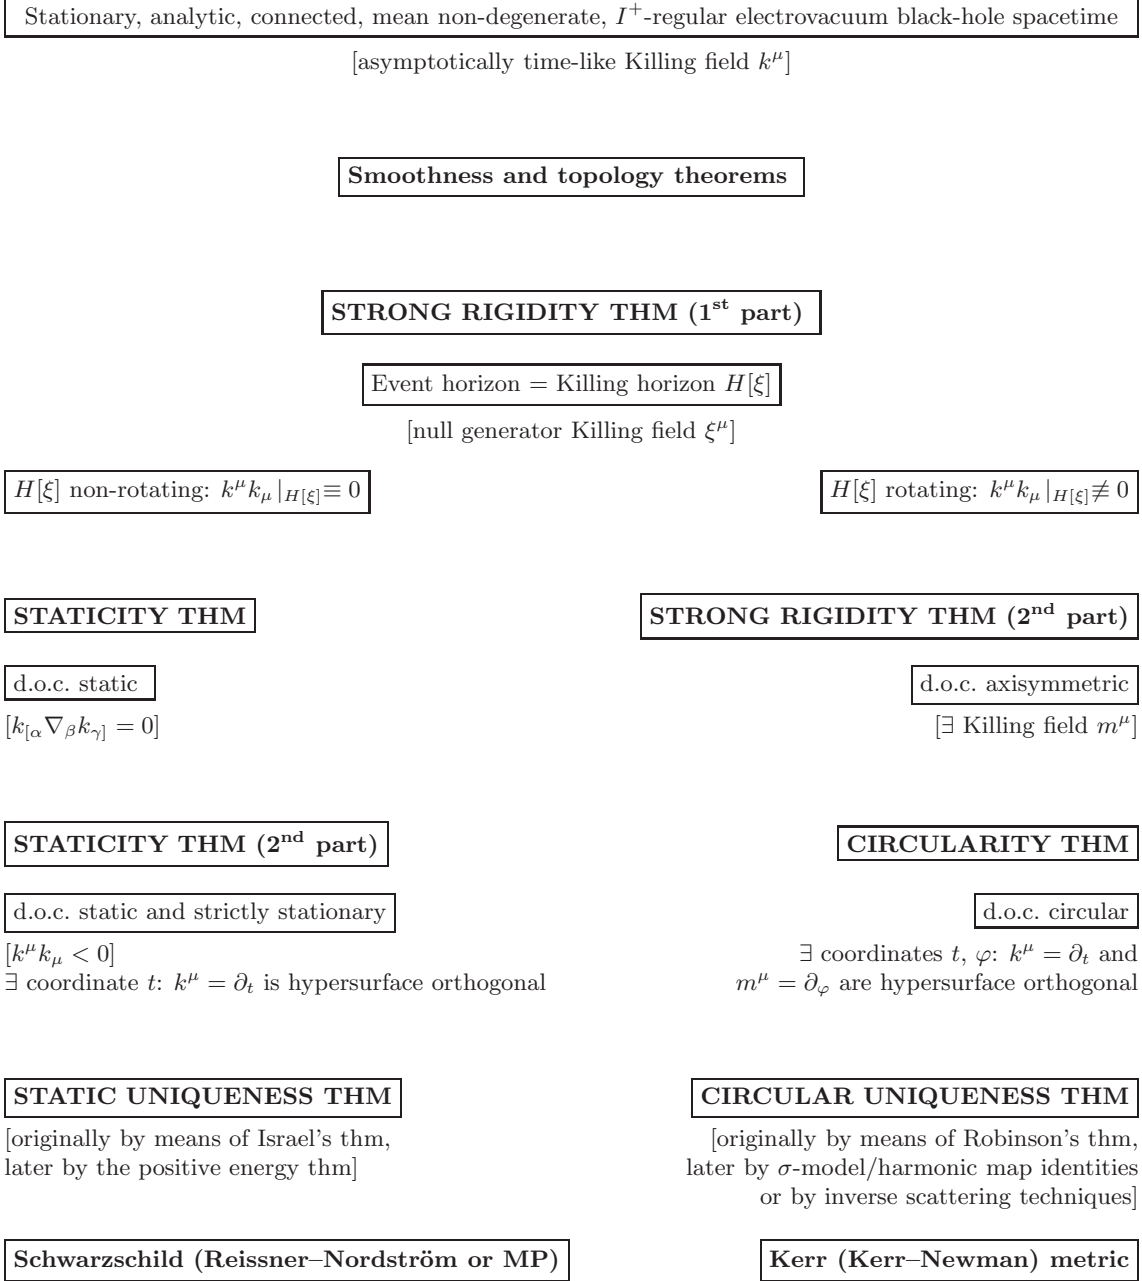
Stationary, analytic, connected, mean non-degenerate, $I^+$-regular electrovacuum black-hole spacetime

[asymptotically time-like Killing field $k^\mu$]

**Smoothness and topology theorems**

**STRONG RIGIDITY THM (1$^{\text{st}}$ part)**

Event horizon = Killing horizon $H[\xi]$

[null generator Killing field $\xi^\mu$]

$H[\xi]$ non-rotating: $k^\mu k_\mu|_{H[\xi]} \equiv 0$

$H[\xi]$ rotating: $k^\mu k_\mu|_{H[\xi]} \not\equiv 0$

**STATICITY THM**

d.o.c. static

$[k_{[\alpha}\nabla_\beta k_{\gamma]} = 0]$

**STATICITY THM (2$^{\text{nd}}$ part)**

d.o.c. static and strictly stationary

$[k^\mu k_\mu < 0]$
$\exists$ coordinate $t$: $k^\mu = \partial_t$ is hypersurface orthogonal

**STATIC UNIQUENESS THM**

[originally by means of Israel's thm, later by the positive energy thm]

**Schwarzschild (Reissner–Nordström or MP)**

**STRONG RIGIDITY THM (2$^{\text{nd}}$ part)**

d.o.c. axisymmetric

[$\exists$ Killing field $m^\mu$]

**CIRCULARITY THM**

d.o.c. circular

$\exists$ coordinates $t$, $\varphi$: $k^\mu = \partial_t$ and $m^\mu = \partial_\varphi$ are hypersurface orthogonal

**CIRCULAR UNIQUENESS THM**

[originally by means of Robinson's thm, later by $\sigma$-model/harmonic map identities or by inverse scattering techniques]

**Kerr (Kerr–Newman) metric**